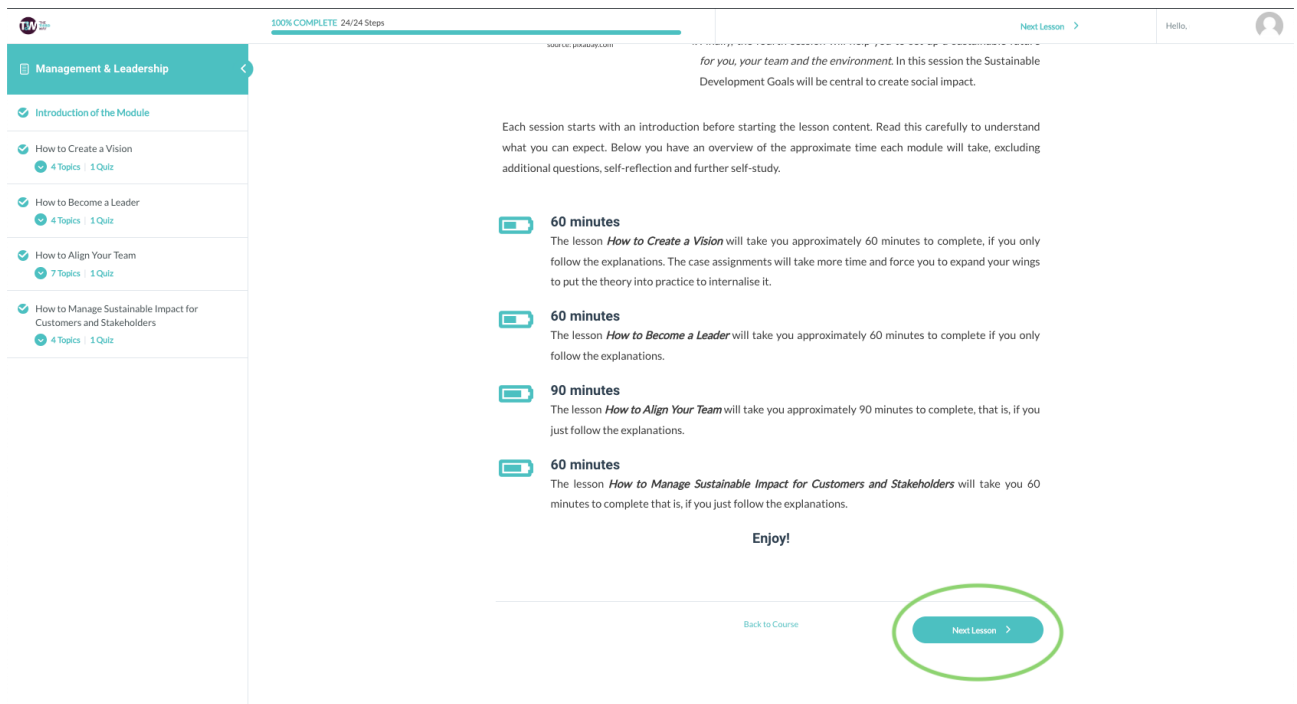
TW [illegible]

100% COMPLETE 24/24 Steps

Next Lesson >

Hello,

Management & Leadership

Introduction of the Module

How to Create a Vision
4 Topics | 1 Quiz

How to Become a Leader
4 Topics | 1 Quiz

How to Align Your Team
7 Topics | 1 Quiz

How to Manage Sustainable Impact for Customers and Stakeholders
4 Topics | 1 Quiz

source: pixabay.com

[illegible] for you, your team and the environment. In this session the Sustainable Development Goals will be central to create social impact.

Each session starts with an introduction before starting the lesson content. Read this carefully to understand what you can expect. Below you have an overview of the approximate time each module will take, excluding additional questions, self-reflection and further self-study.

60 minutes
The lesson How to Create a Vision will take you approximately 60 minutes to complete, if you only follow the explanations. The case assignments will take more time and force you to expand your wings to put the theory into practice to internalise it.

60 minutes
The lesson How to Become a Leader will take you approximately 60 minutes to complete if you only follow the explanations.

90 minutes
The lesson How to Align Your Team will take you approximately 90 minutes to complete, that is, if you just follow the explanations.

60 minutes
The lesson How to Manage Sustainable Impact for Customers and Stakeholders will take you 60 minutes to complete that is, if you just follow the explanations.

Enjoy!

Back to Course

Next Lesson >